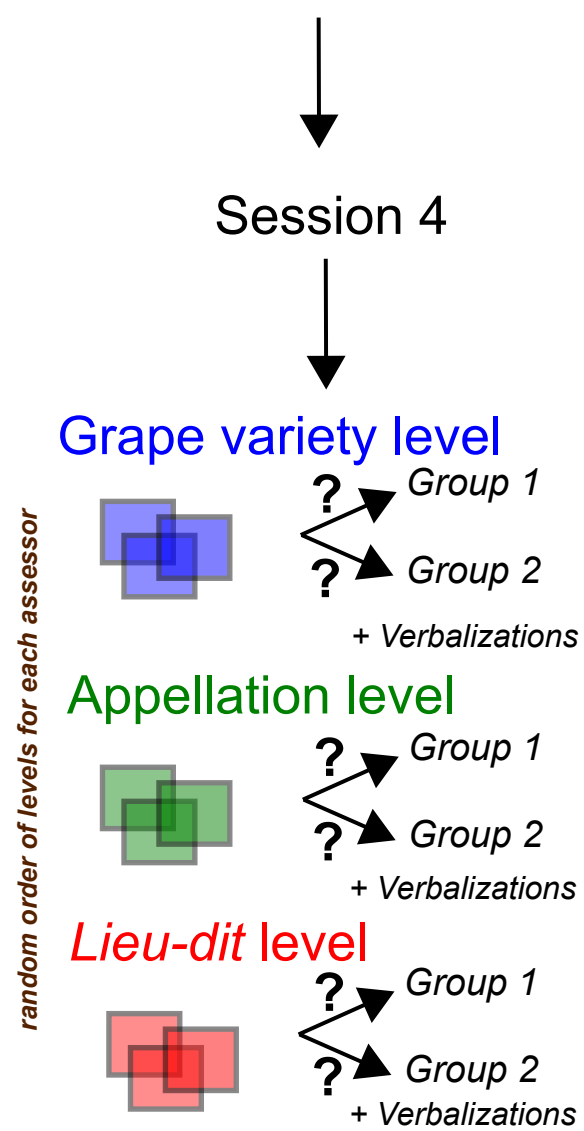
Session 4

Grape variety level

?

?

Group 1

Group 2

+ Verbalizations

Appellation level

?

?

Group 1

Group 2

+ Verbalizations

Lieu-dit level

?

?

Group 1

Group 2

+ Verbalizations

random order of levels for each assessor